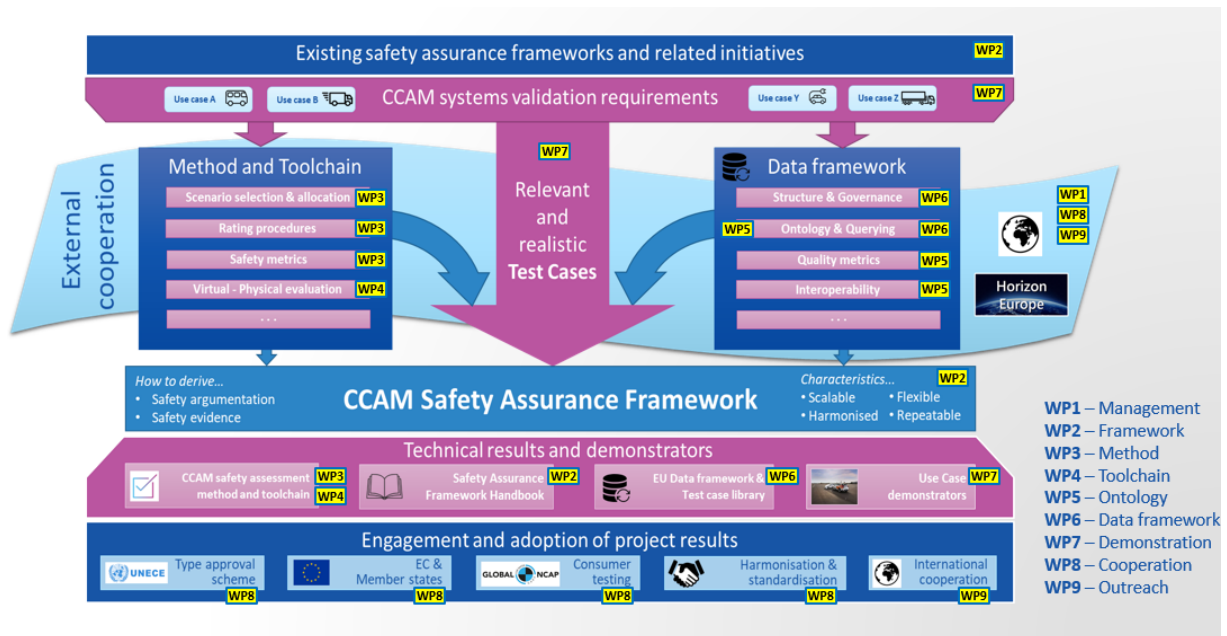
Existing safety assurance frameworks and related initiatives WP2

Use case A Use case B CCAM systems validation requirements Use case Y Use case Z WP7

External cooperation

Method and Toolchain

Scenario selection & allocation WP3

Rating procedures WP3

Safety metrics WP3

Virtual - Physical evaluation WP4

...

WP7

Relevant and realistic Test Cases

Data framework

Structure & Governance WP6

WP5 Ontology & Querying WP6

Quality metrics WP5

Interoperability WP5

...

WP1
WP8
WP9

Horizon Europe

How to derive...
• Safety argumentation
• Safety evidence

CCAM Safety Assurance Framework

Characteristics... WP2
• Scalable • Flexible
• Harmonised • Repeatable

Technical results and demonstrators

CCAM safety assessment method and toolchain WP3 WP4

Safety Assurance Framework Handbook WP2

EU Data framework & Test case library WP6

Use Case demonstrators WP7

Engagement and adoption of project results

UNECE Type approval scheme WP8

EC & Member states WP8

GLOBAL NCAP Consumer testing WP8

Harmonisation & standardisation WP8

International cooperation WP9

WP1 – Management
WP2 – Framework
WP3 – Method
WP4 – Toolchain
WP5 – Ontology
WP6 – Data framework
WP7 – Demonstration
WP8 – Cooperation
WP9 – Outreach